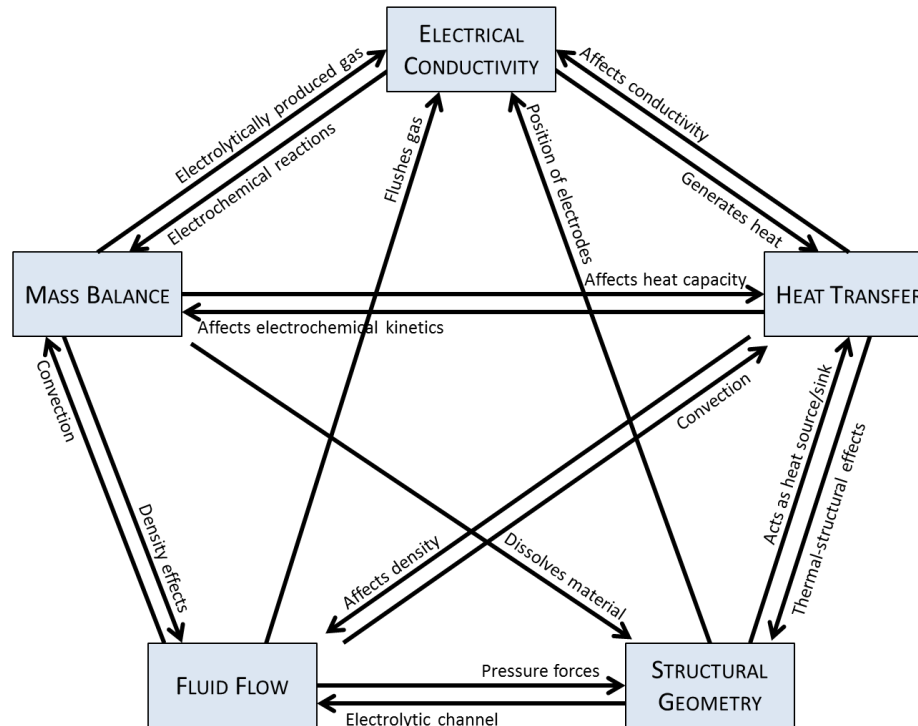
ELECTRICAL CONDUCTIVITY

MASS BALANCE

HEAT TRANSFER

FLUID FLOW

STRUCTURAL GEOMETRY

Electrolytically produced gas

Electrochemical reactions

Flushes gas

Position of electrodes

Affects conductivity

Generates heat

Affects heat capacity

Affects electrochemical kinetics

Convection

Density effects

Convection

Acts as heat source/sink

Thermal-structural effects

Affects density

Dissolves material

Pressure forces

Electrolytic channel